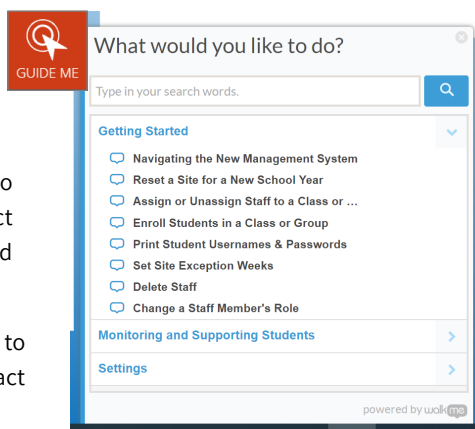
GUIDE ME

What would you like to do?

Type in your search words.

Getting Started

Navigating the New Management System
Reset a Site for a New School Year
Assign or Unassign Staff to a Class or ...
Enroll Students in a Class or Group
Print Student Usernames & Passwords
Set Site Exception Weeks
Delete Staff
Change a Staff Member's Role

Monitoring and Supporting Students

Settings

powered by walkme

o
ct
d

to
act